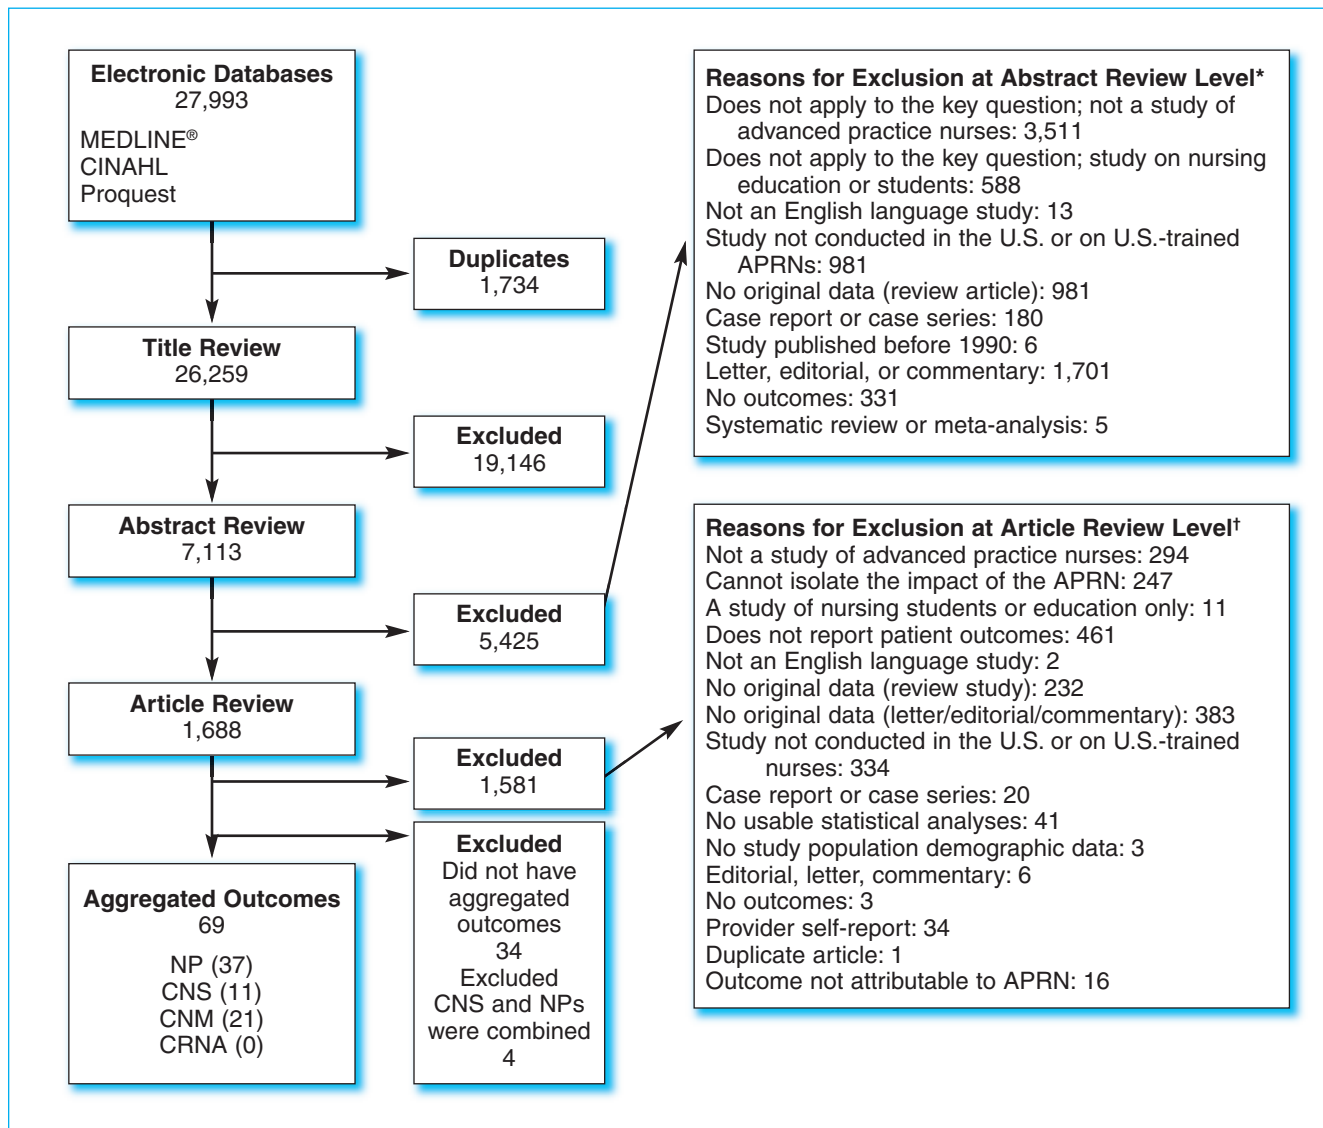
Electronic Databases
27,993
MEDLINE®
CINAHL
Proquest

Duplicates
1,734

Title Review
26,259

Excluded
19,146

Abstract Review
7,113

Excluded
5,425

Article Review
1,688

Excluded
1,581

Excluded
Did not have aggregated outcomes
34
Excluded
CNS and NPs were combined
4

Aggregated Outcomes
69
NP (37)
CNS (11)
CNM (21)
CRNA (0)

Reasons for Exclusion at Abstract Review Level*
Does not apply to the key question; not a study of advanced practice nurses: 3,511
Does not apply to the key question; study on nursing education or students: 588
Not an English language study: 13
Study not conducted in the U.S. or on U.S.-trained APRNs: 981
No original data (review article): 981
Case report or case series: 180
Study published before 1990: 6
Letter, editorial, or commentary: 1,701
No outcomes: 331
Systematic review or meta-analysis: 5

Reasons for Exclusion at Article Review Level†
Not a study of advanced practice nurses: 294
Cannot isolate the impact of the APRN: 247
A study of nursing students or education only: 11
Does not report patient outcomes: 461
Not an English language study: 2
No original data (review study): 232
No original data (letter/editorial/commentary): 383
Study not conducted in the U.S. or on U.S.-trained nurses: 334
Case report or case series: 20
No usable statistical analyses: 41
No study population demographic data: 3
Editorial, letter, commentary: 6
No outcomes: 3
Provider self-report: 34
Duplicate article: 1
Outcome not attributable to APRN: 16